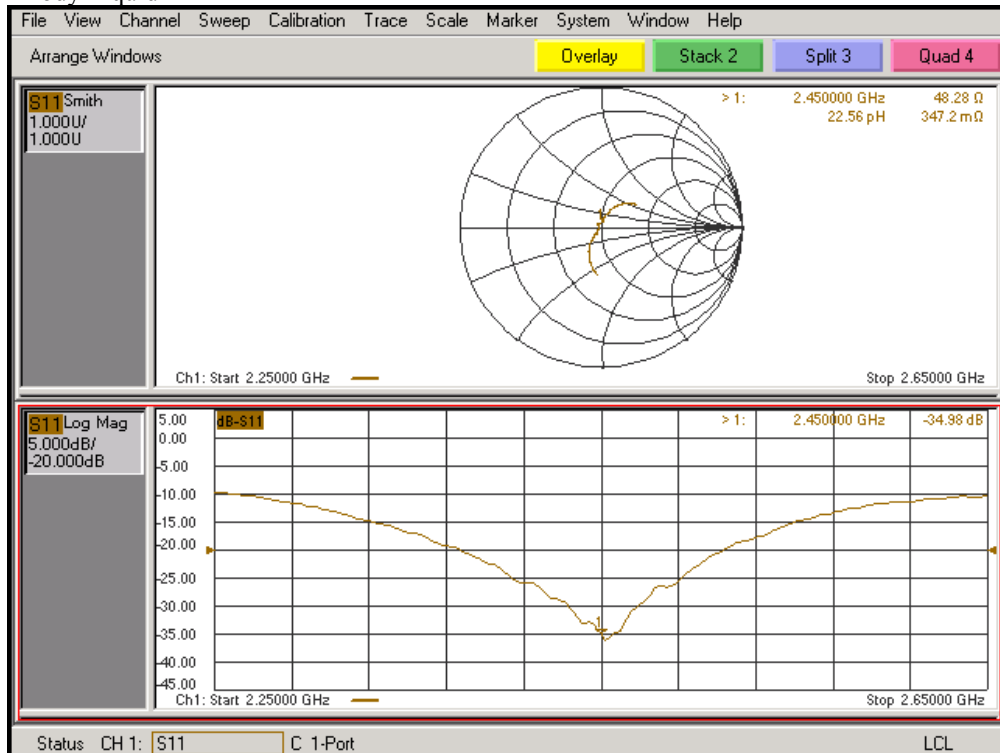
File View Channel Sweep Calibration Trace Scale Marker System Window Help

Arrange Windows

Overlay
Stack 2
Split 3
Quad 4

S11 Smith
1.000U/
1.000U

> 1: 2.450000 GHz 48.28 Ω
22.56 pH 347.2 mΩ

Ch1: Start 2.25000 GHz
Stop 2.65000 GHz

S11 Log Mag
5.000dB/
-20.000dB

dB-S11

> 1: 2.450000 GHz -34.98 dB

5.00
0.00
-5.00
-10.00
-15.00
-20.00
-25.00
-30.00
-35.00
-40.00
-45.00

Ch1: Start 2.25000 GHz
Stop 2.65000 GHz

Status CH 1: S11 C 1-Port LCL